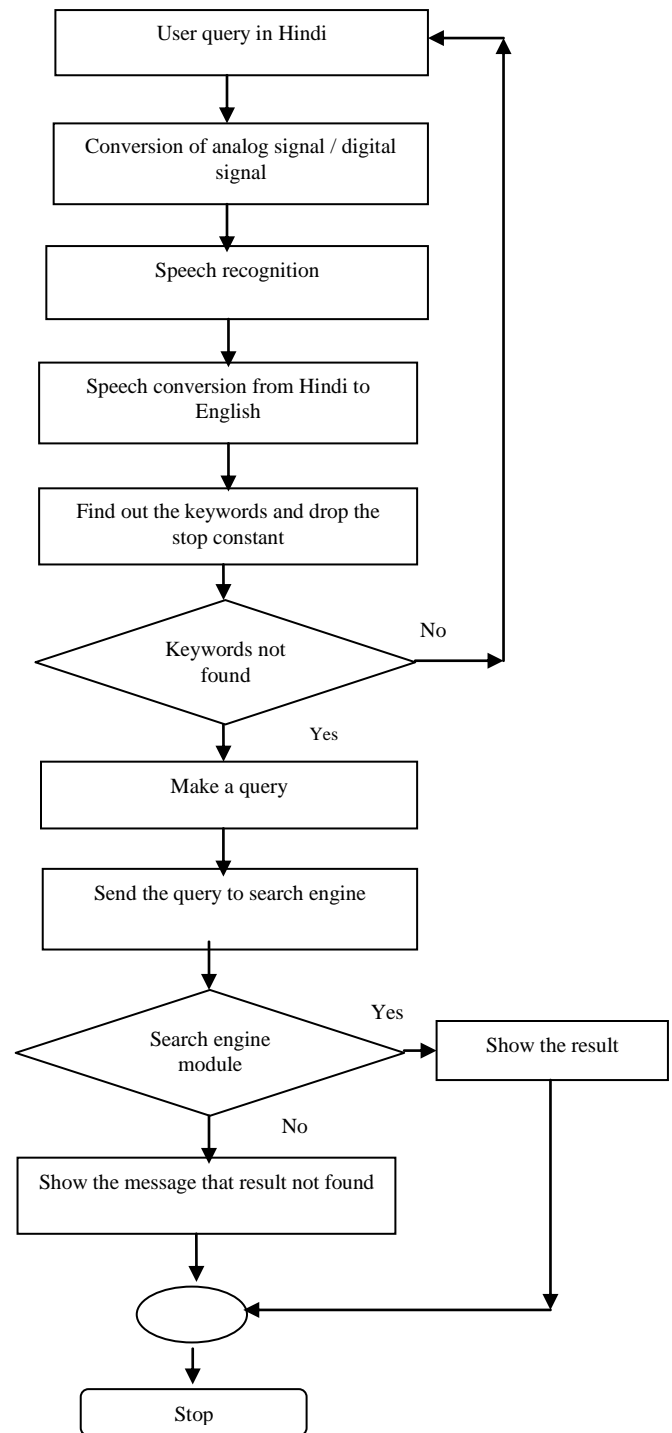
User query in Hindi

Conversion of analog signal / digital signal

Speech recognition

Speech conversion from Hindi to English

Find out the keywords and drop the stop constant

Keywords not found

No

Yes

Make a query

Send the query to search engine

Search engine module

Yes

Show the result

No

Show the message that result not found

Stop